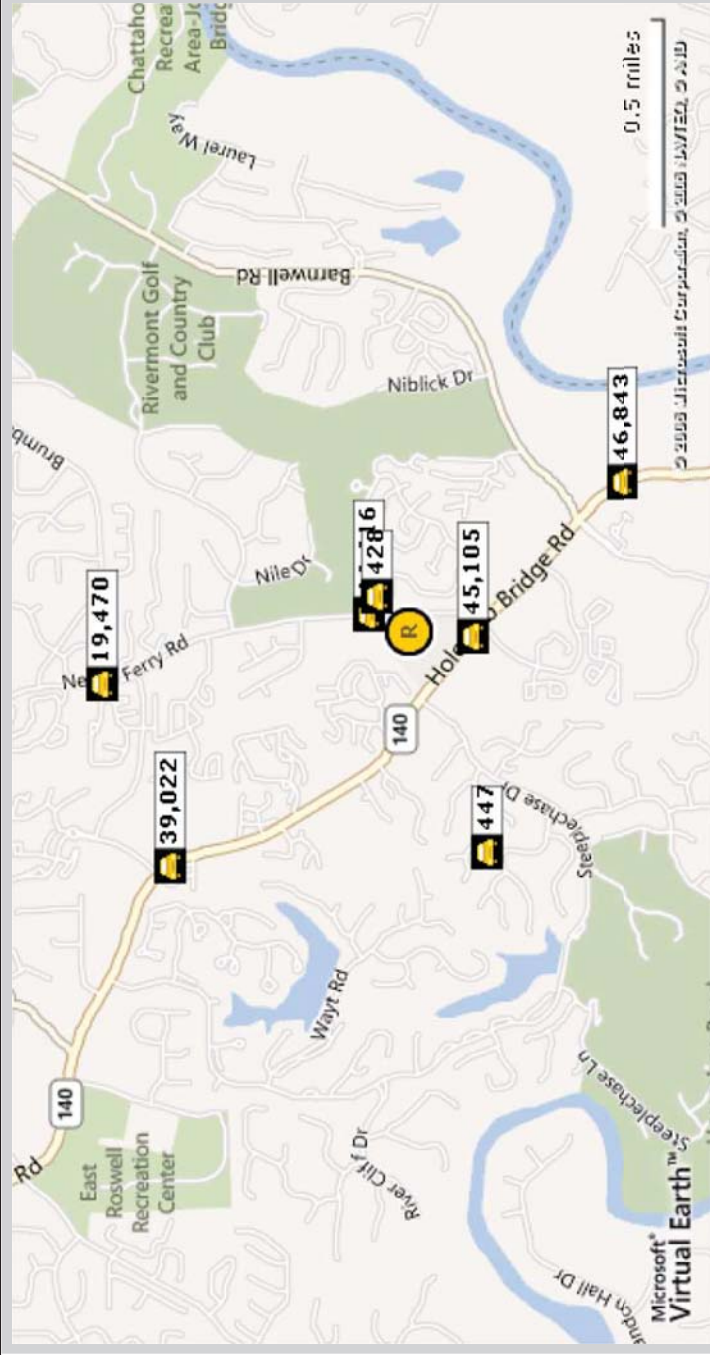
Chattaho
Recrea
Area-J
Bridg

Laurel Way

0.5 miles

Barnwell Rd

Rivermont Golf and Country Club

Niblick Dr

Brumb

© 2008 Microsoft Corporation © 2008 NAVTEQ © AND

46,843

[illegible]6

428

45,105

Nile Dr

19,470

Ne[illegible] Ferry Rd

R

Hol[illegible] Bridge Rd

140

39,022

447

Steeplechase Dr

Wayt Rd

140

East Roswell Recreation Center

Rd

River Cliff Dr

Steeplechase Ln

Microsoft® Virtual Earth™

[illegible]ndon Hall Dr